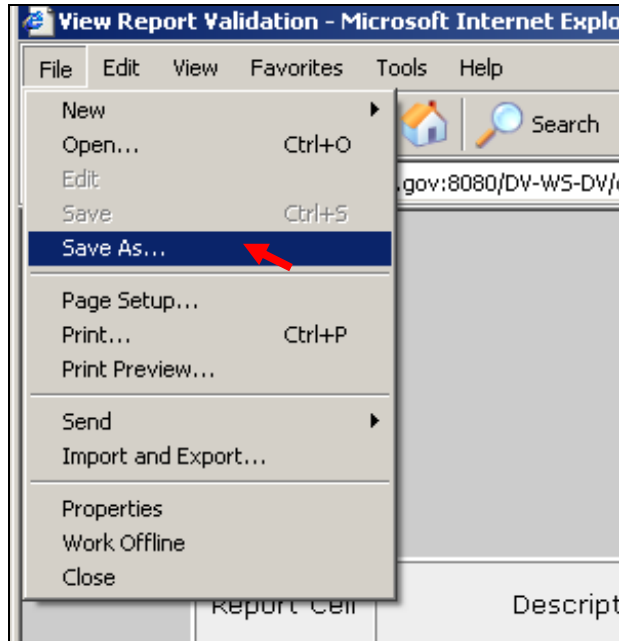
View Report Validation - Microsoft Internet Explo

File Edit View Favorites Tools Help

New
Open... Ctrl+O
Edit
Save Ctrl+S
Save As...

Page Setup...
Print... Ctrl+P
Print Preview...

Send
Import and Export...

Properties
Work Offline
Close

Search

.gov:8080/DV-WS-DV/

Report Cell

Descript